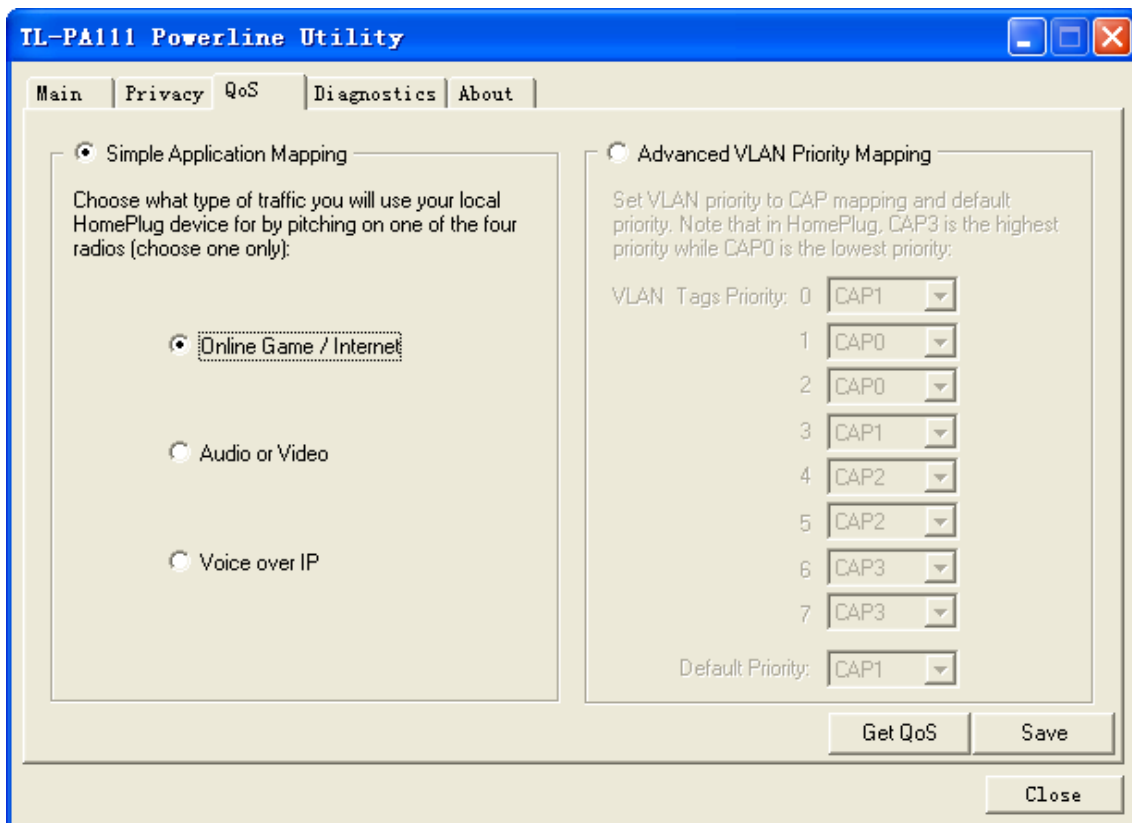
TL-PA111 Powerline Utility

Main | Privacy | QoS | Diagnostics | About

Simple Application Mapping

Choose what type of traffic you will use your local HomePlug device for by pitching on one of the four radios (choose one only):

Online Game / Internet

Audio or Video

Voice over IP

Advanced VLAN Priority Mapping

Set VLAN priority to CAP mapping and default priority. Note that in HomePlug, CAP3 is the highest priority while CAP0 is the lowest priority:

VLAN Tags Priority: 0 CAP1
1 CAP0
2 CAP0
3 CAP1
4 CAP2
5 CAP2
6 CAP3
7 CAP3

Default Priority: CAP1

Get QoS

Save

Close